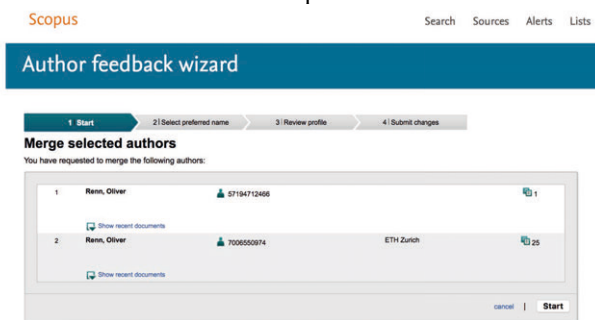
Scopus

Search Sources Alerts Lists

Author feedback wizard

1 Start
2 | Select preferred name
3 | Review profile
4 | Submit changes

Merge selected authors

You have requested to merge the following authors:

| | | | | |
|---|---|---|---|---|
| 1 | Renn, Oliver | 57194712466 | | 1 |
| | Show recent documents | | | |
| 2 | Renn, Oliver | 7006550974 | ETH Zurich | 25 |
| | Show recent documents | | | |

cancel | Start